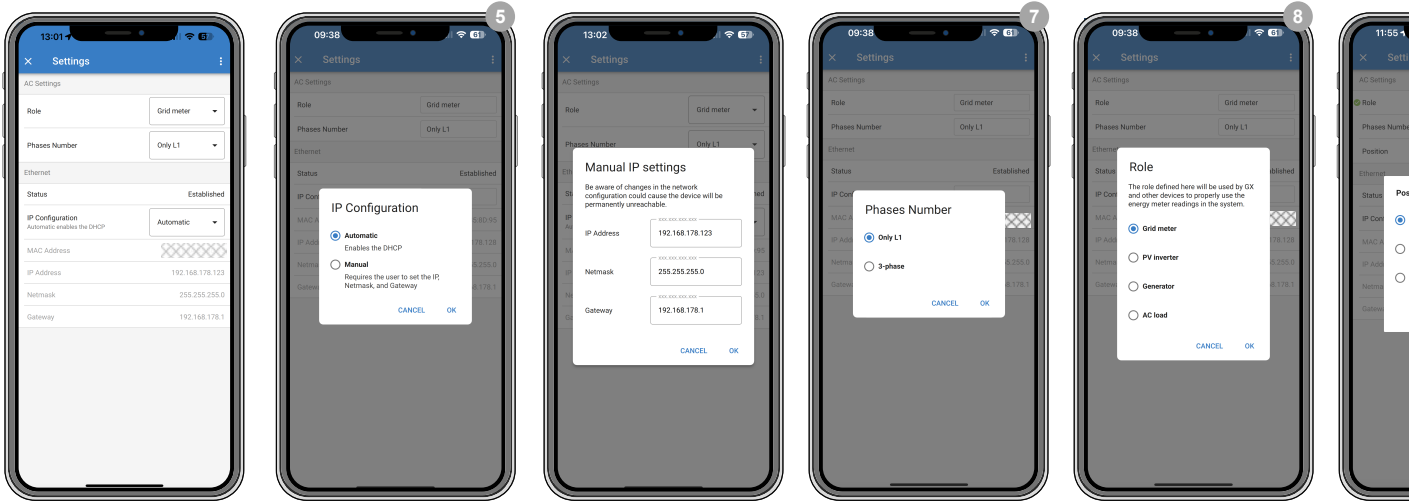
13:01
Settings
AC Settings
Role
Grid meter
Phases Number
Only L1
Ethernet
Status
Established
IP Configuration
Automatic enables the DHCP
Automatic
MAC Address
IP Address
192.168.178.123
Netmask
255.255.255.0
Gateway
192.168.178.1

5
09:38
Settings
AC Settings
Role
Grid meter
Phases Number
Only L1
Ethernet
Status
Established
IP Configuration
Automatic
Enables the DHCP
Manual
Requires the user to set the IP, Netmask, and Gateway
CANCEL
OK

13:02
Settings
AC Settings
Role
Grid meter
Phases Number
Manual IP settings
Be aware of changes in the network configuration could cause the device will be permanently unreachable.
IP Address
xxx.xxx.xxx.xxx
192.168.178.123
Netmask
xxx.xxx.xxx.xxx
255.255.255.0
Gateway
xxx.xxx.xxx.xxx
192.168.178.1
CANCEL
OK

7
09:38
Settings
AC Settings
Role
Grid meter
Phases Number
Only L1
Ethernet
Status
Established
Phases Number
Only L1
3-phase
CANCEL
OK

8
09:38
Settings
AC Settings
Role
Grid meter
Phases Number
Only L1
Ethernet
Role
The role defined here will be used by GX and other devices to properly use the energy meter readings in the system.
Grid meter
PV inverter
Generator
AC load
CANCEL
OK

11:55
Setti
Role
Phases Numbe
Position
Pos